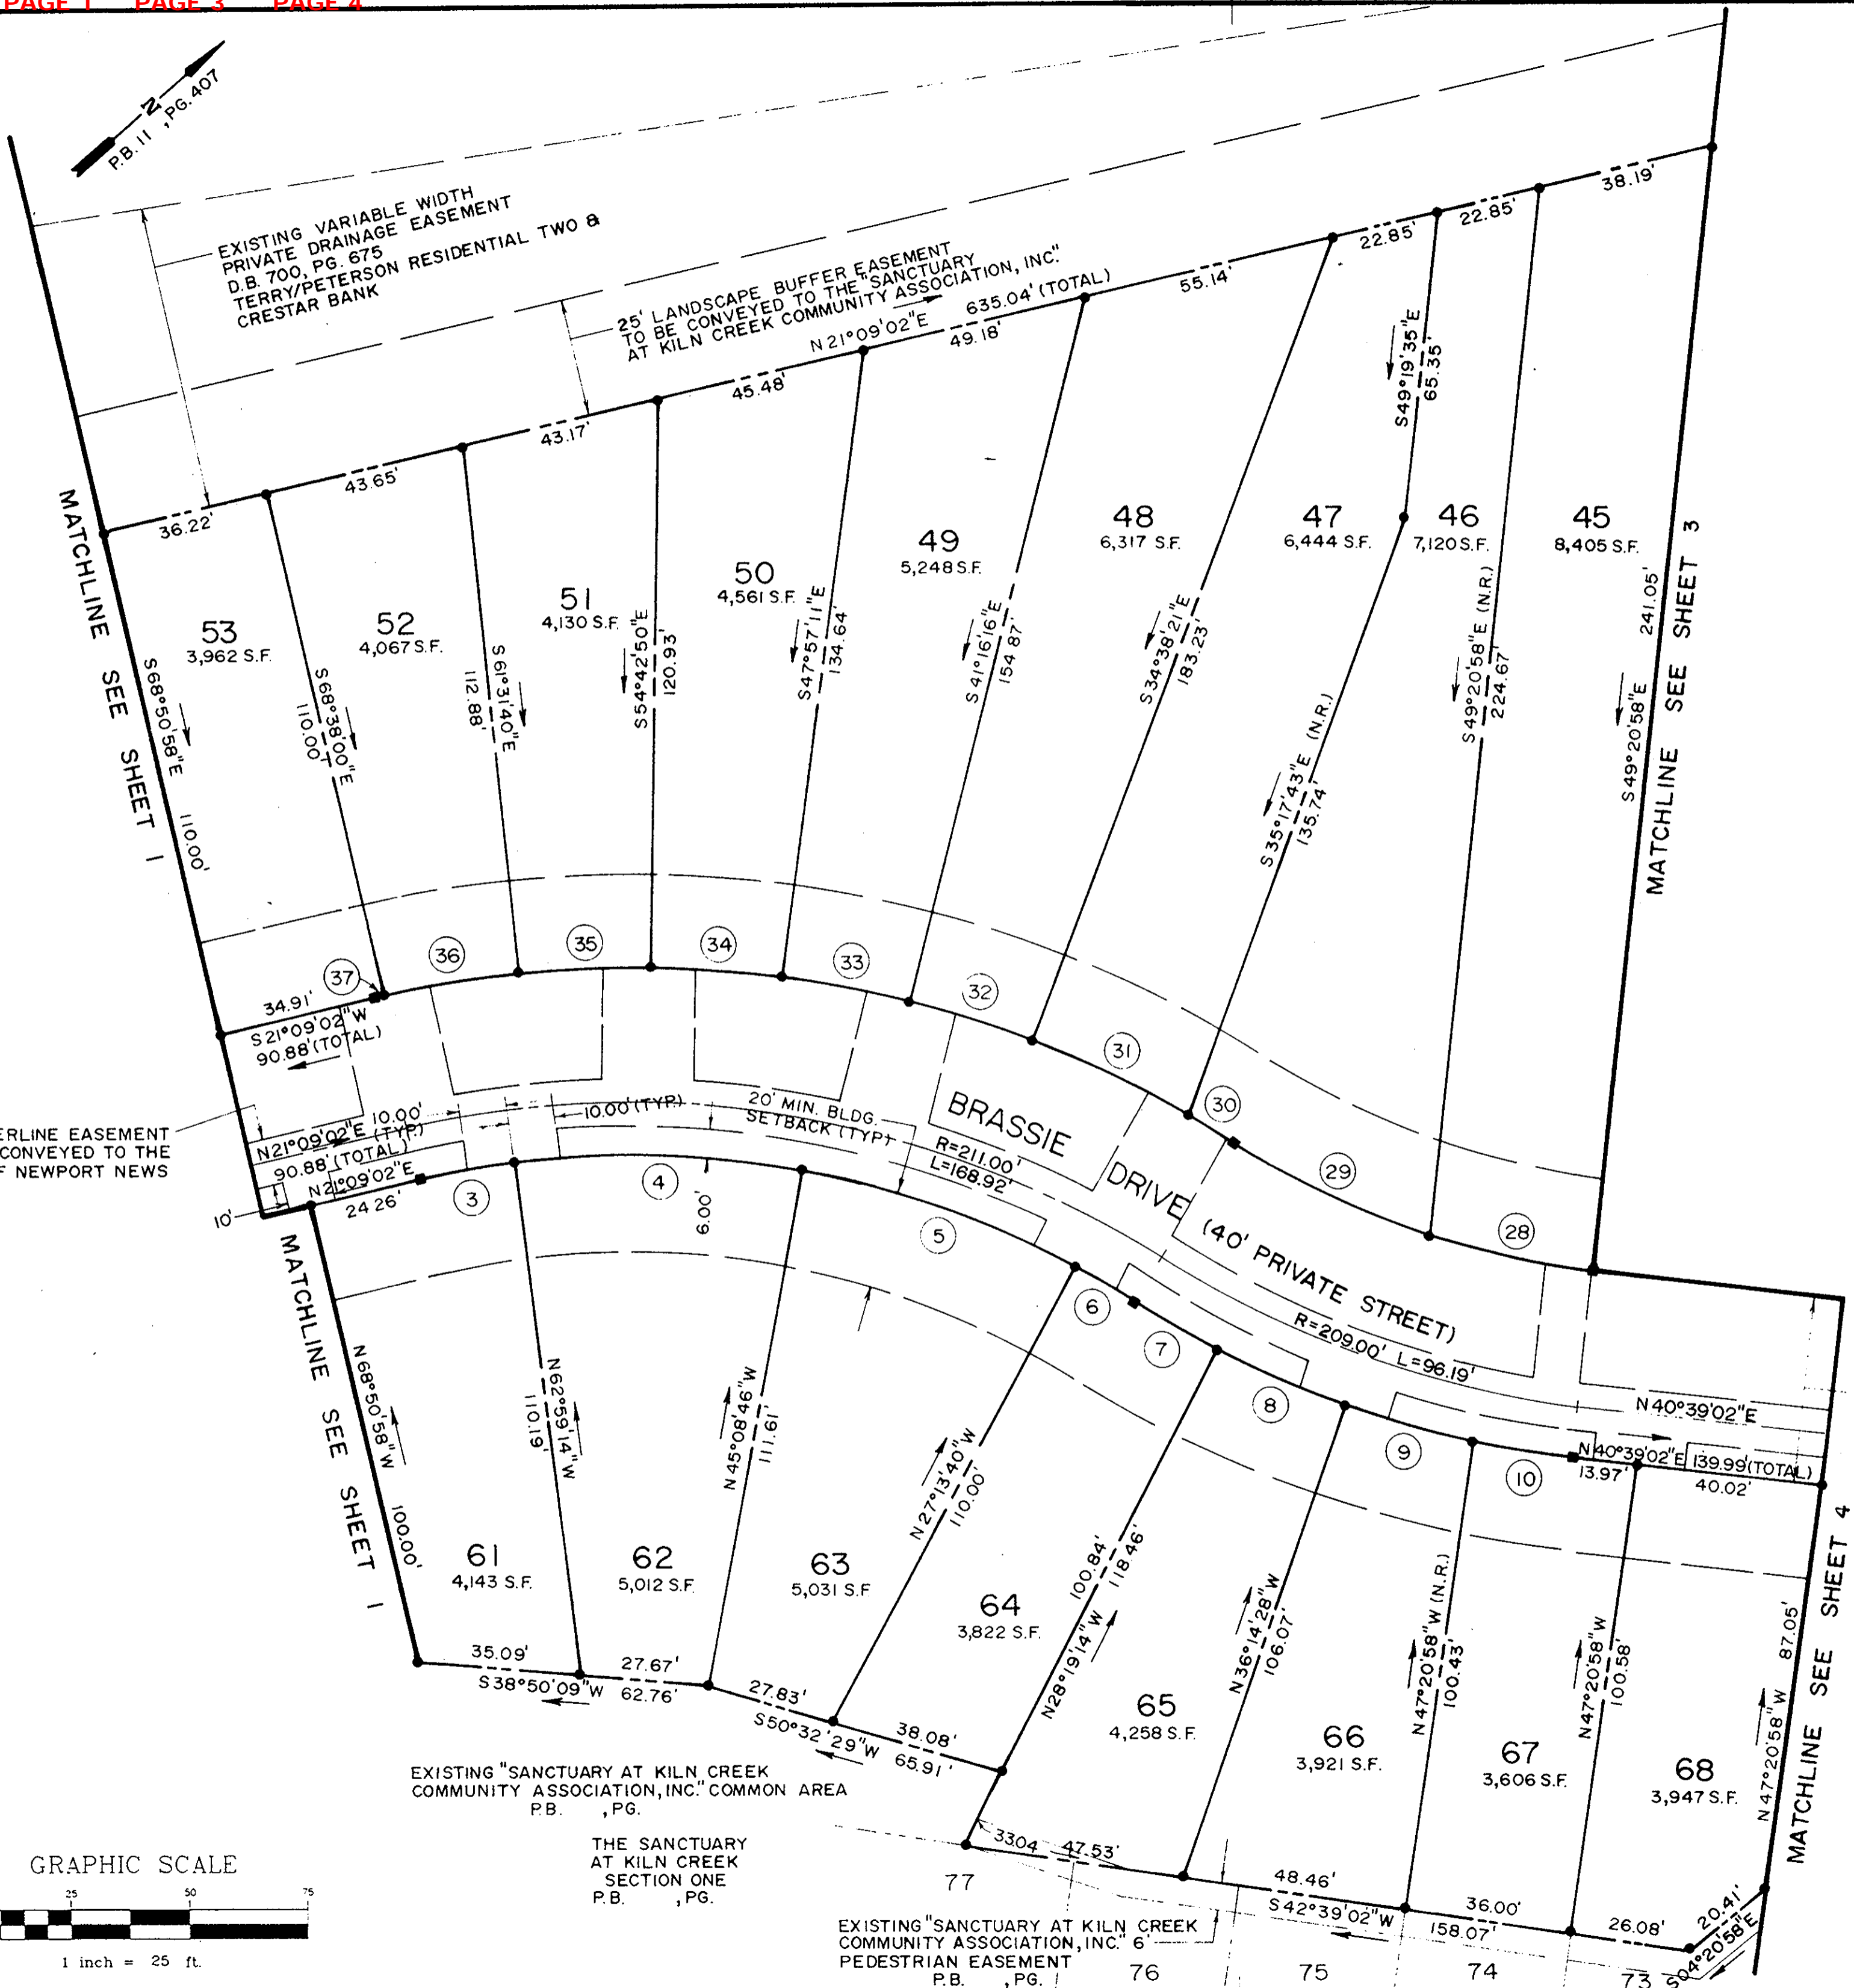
PAGE 1 PAGE 3 PAGE 4

N
P.B. 11, PG. 407

EXISTING VARIABLE WIDTH PRIVATE DRAINAGE EASEMENT D.B. 700, PG. 675 TERRY/PETERSON RESIDENTIAL TWO & CRESTAR BANK

25' LANDSCAPE BUFFER EASEMENT TO BE CONVEYED TO THE "SANCTUARY AT KILN CREEK COMMUNITY ASSOCIATION, INC."

N 21°09'02"E 635.04' (TOTAL)

36.22' 43.65' 43.17' 45.48' 49.18' 55.14' 22.85' 22.85' 38.19'

S49°19'35"E 65.35

MATCHLINE SEE SHEET 1

53
3,962 S.F.

52
4,067 S.F.

51
4,130 S.F.

50
4,561 S.F.

49
5,248 S.F.

48
6,317 S.F.

47
6,444 S.F.

46
7,120 S.F.

45
8,405 S.F.

S68°50'58"E 110.00'
S69°38'00"E 110.00'
S61°31'40"E 112.88'
S54°42'50"E 120.93'
S47°57'11"E 134.64'
S41°16'16"E 154.87'
S34°38'21"E 183.23'
S35°17'43"E (N.R.) 135.74'
S49°20'58"E (N.R.) 224.67'
S49°20'58"E 241.05'

MATCHLINE SEE SHEET 3

37 36 35 34 33 32 31 30 29 28

34.91'
S21°09'02"W 90.88' (TOTAL)

ERLINE EASEMENT CONVEYED TO THE F NEWPORT NEWS

10.00' (TYP.)
10.00' (TYP.)
20' MIN. BLDG. SETBACK (TYP.)
N21°09'02"E 90.88' (TOTAL)
N21°09'02"E
24.26'
10'

BRASSIE DRIVE (40' PRIVATE STREET)

R=211.00' L=168.92'
R=209.00' L=96.19'

3 4 5 6 7 8 9 10

6.00'

N40°39'02"E
N40°39'02"E 139.99' (TOTAL)
13.97' 40.02'

MATCHLINE SEE SHEET 1

N68°50'58"W 100.00'
N62°59'14"W 110.19'
N45°08'46"W 111.61'
N27°13'40"W 110.00'
N28°19'14"W 100.84' 118.46'
N36°14'28"W 106.07
N47°20'58"W (N.R.) 100.43
N47°20'58"W 100.58
N47°20'58"W 87.05'

61
4,143 S.F.

62
5,012 S.F.

63
5,031 S.F.

64
3,822 S.F.

65
4,258 S.F.

66
3,921 S.F.

67
3,606 S.F.

68
3,947 S.F.

MATCHLINE SEE SHEET 4

35.09' 27.67'
S38°50'09"W 62.76'
27.83'
S50°32'29"W 65.91'
38.08'

EXISTING "SANCTUARY AT KILN CREEK COMMUNITY ASSOCIATION, INC." COMMON AREA P.B. , PG.

THE SANCTUARY AT KILN CREEK SECTION ONE P.B. , PG.

33.04' 47.53'
77
48.46'
S42°39'02"W 158.07'
36.00'
26.08'
20.41'
S04°20'58"E

EXISTING "SANCTUARY AT KILN CREEK COMMUNITY ASSOCIATION, INC." 6' PEDESTRIAN EASEMENT P.B. , PG.

76 75 74 73

GRAPHIC SCALE
25 50 75
1 inch = 25 ft.